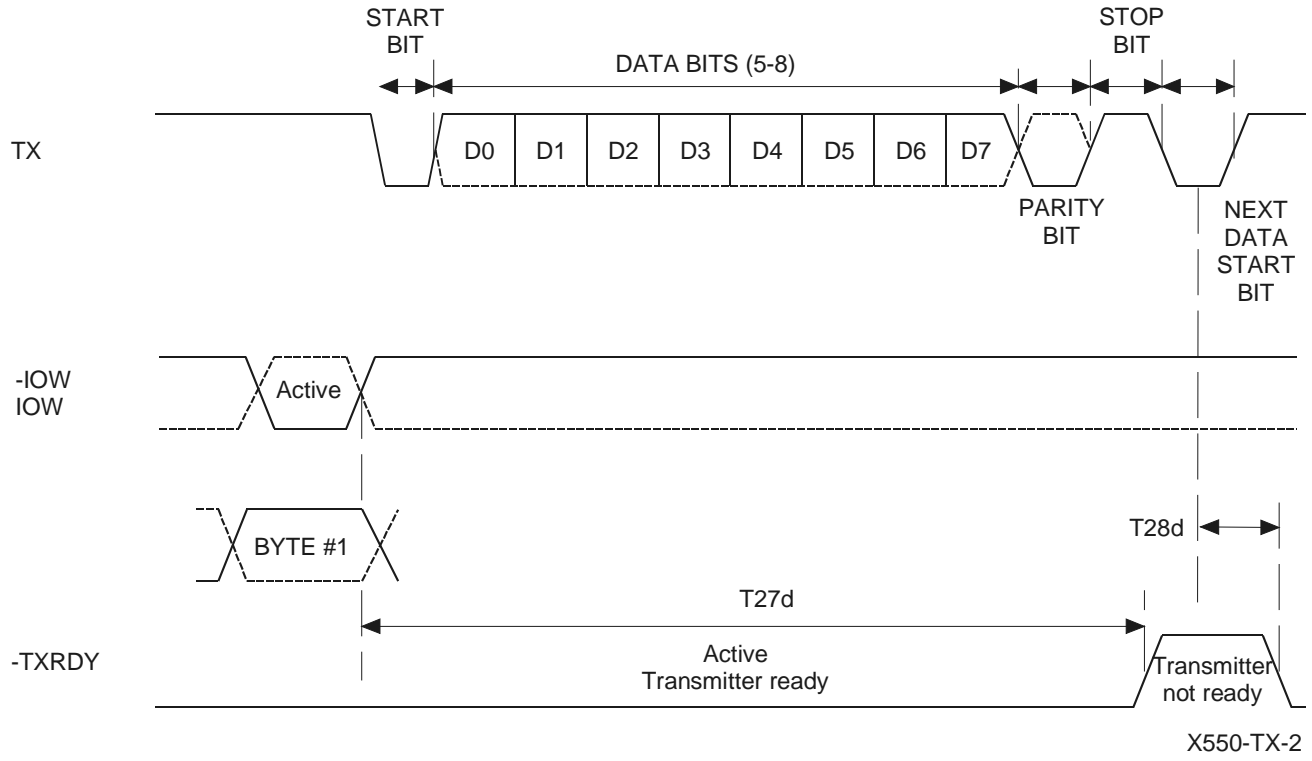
START BIT

DATA BITS (5-8)

STOP BIT

TX

D0 D1 D2 D3 D4 D5 D6 D7

PARITY BIT

NEXT DATA START BIT

-IOW
IOW

Active

BYTE #1

T28d

T27d

-TXRDY

Active
Transmitter ready

Transmitter not ready

X550-TX-2